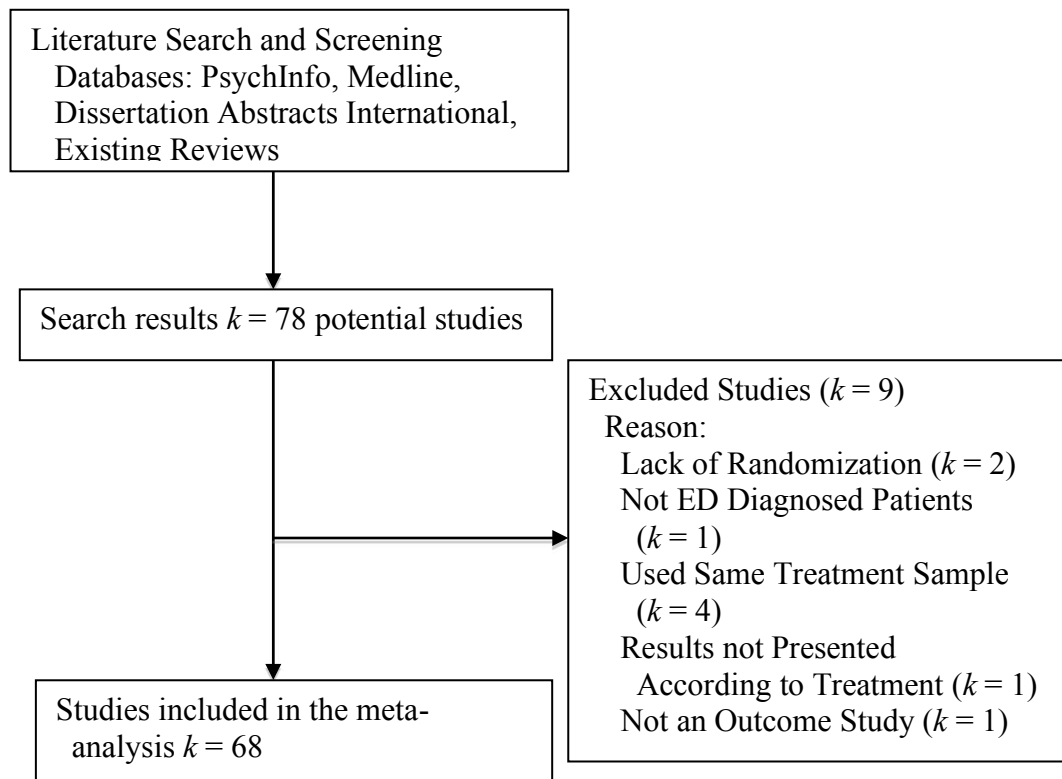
Literature Search and Screening
Databases: PsychInfo, Medline, Dissertation Abstracts International, Existing Reviews

Search results $k = 78$ potential studies

Excluded Studies ($k = 9$)
Reason:
Lack of Randomization ($k = 2$)
Not ED Diagnosed Patients ($k = 1$)
Used Same Treatment Sample ($k = 4$)
Results not Presented According to Treatment ($k = 1$)
Not an Outcome Study ($k = 1$)

Studies included in the meta-analysis $k = 68$